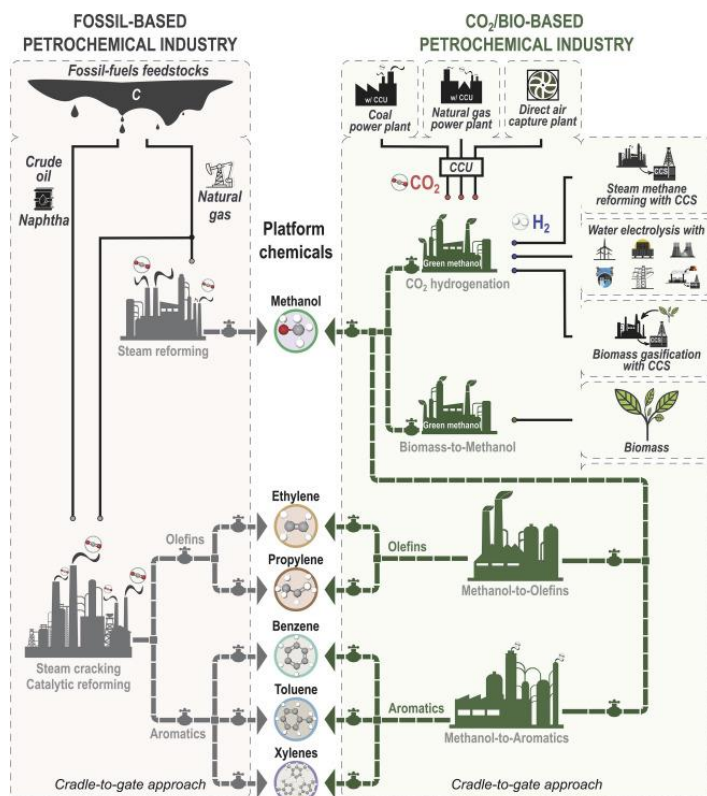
FOSSIL-BASED PETROCHEMICAL INDUSTRY

$CO_2$/BIO-BASED PETROCHEMICAL INDUSTRY

Fossil-fuels feedstocks

C

w/ CCU
Coal power plant

w/ CCU
Natural gas power plant

Direct air capture plant

Crude oil

Naphtha

Natural gas

CCU

$CO_2$

CCS
Steam methane reforming with CCS

$H_2$

Water electrolysis with

Platform chemicals

Green methanol
$CO_2$ hydrogenation

Methanol

Steam reforming

CCS
Biomass gasification with CCS

Green methanol
Biomass-to-Methanol

Biomass

Ethylene

Olefins

Olefins

Propylene

Methanol-to-Olefins

Benzene

Steam cracking
Catalytic reforming

Toluene

Aromatics

Aromatics

Methanol-to-Aromatics

Xylenes

Cradle-to-gate approach

Cradle-to-gate approach